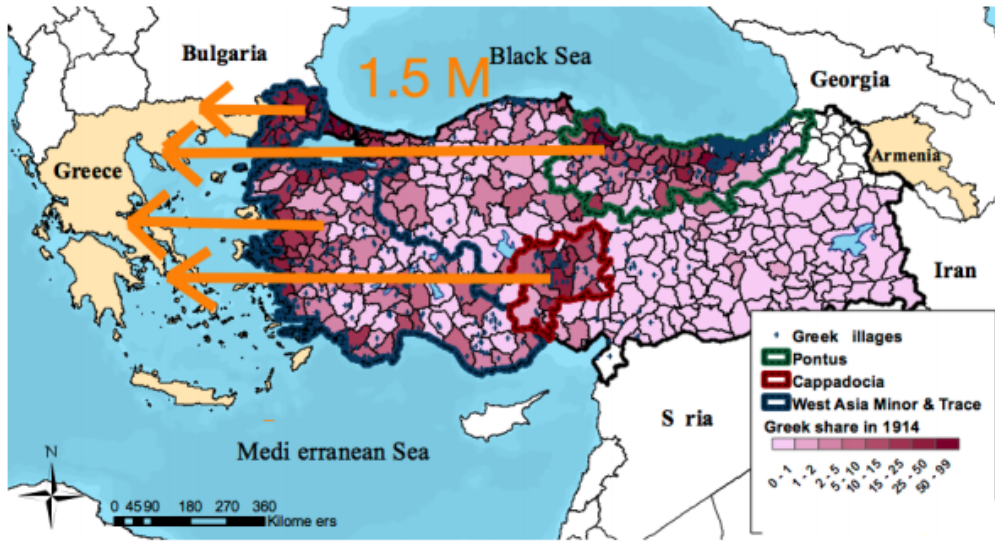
Bulgaria

Black Sea

1.5 M

Georgia

Greece

Armenia

Iran

Greek illages

Pontus

Cappadocia

West Asia Minor & Trace

Greek share in 1914

0 - 1
1 - 2
2.5 - 5
5 - 10
10 - 15
15 - 25
25 - 50
50 - 99

S ria

Medi erranean Sea

N

0 45 90 180 270 360
Kilome ers